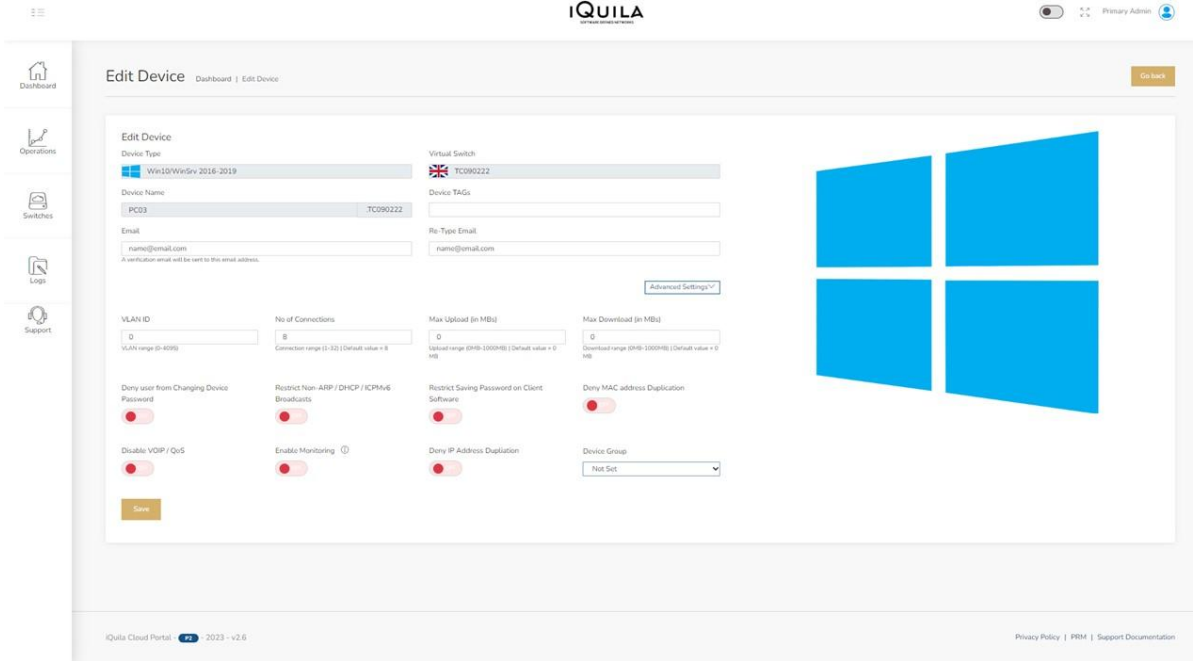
IQUILA
SOFTWARE DEFINED NETWORKS

Primary Admin

Dashboard
Operations
Switches
Logs
Support

Edit Device Dashboard | Edit Device

Go back

Edit Device

Device Type
Win10/WinSrv 2016-2019

Virtual Switch
TC090222

Device Name
PC03 .TC090222

Device TAGs

Email
name@email.com
A verification email will be sent to this email address.

Re-Type Email
name@email.com

Advanced Settings

VLAN ID
0
VLAN range (0-4095)

No of Connections
8
Connection range (1-32) | Default value = 8

Max Upload (in MBs)
0
Upload range (0MB-1000MB) | Default value = 0 MB

Max Download (in MBs)
0
Download range (0MB-1000MB) | Default value = 0 MB

Deny user from Changing Device Password

Restrict Non-ARP / DHCP / ICPMv6 Broadcasts

Restrict Saving Password on Client Software

Deny MAC address Duplication

Disable VOIP / QoS

Enable Monitoring

Deny IP Address Dupliation

Device Group
Not Set

Save

iQuila Cloud Portal - P2 - 2023 - v2.6

Privacy Policy | PRM | Support Documentation